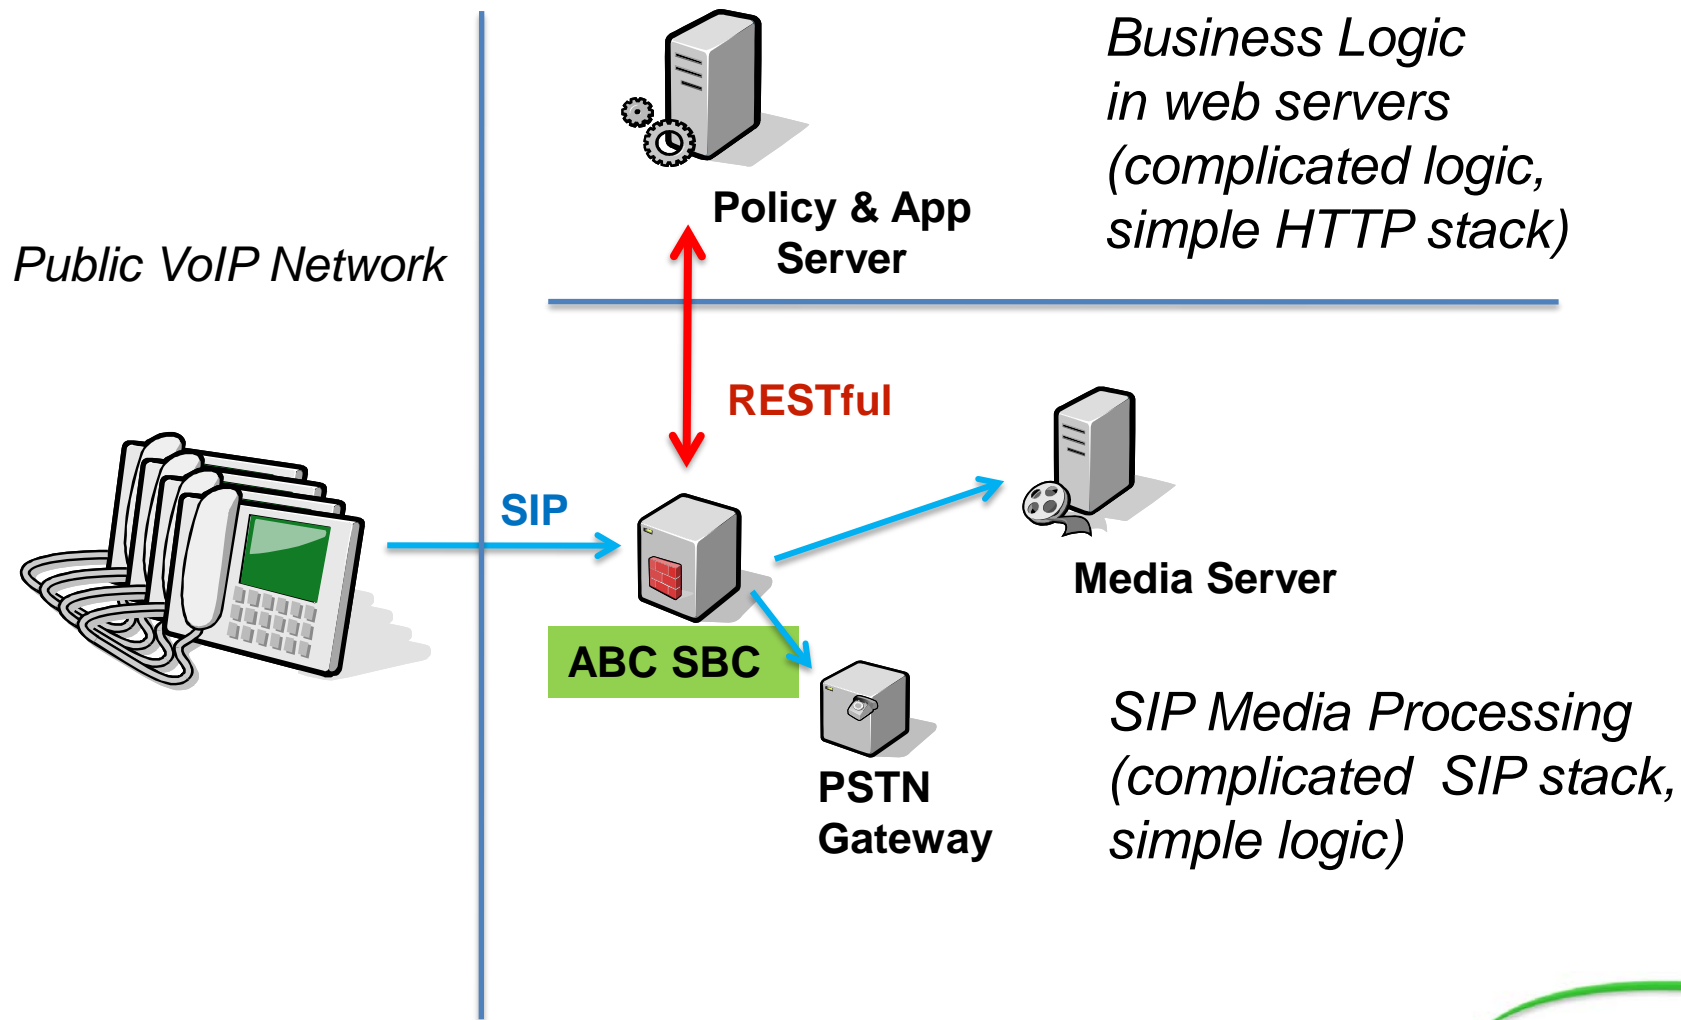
Business Logic in web servers (complicated logic, simple HTTP stack)

Policy & App Server

Public VoIP Network

RESTful

SIP

Media Server

ABC SBC

PSTN Gateway

SIP Media Processing (complicated SIP stack, simple logic)